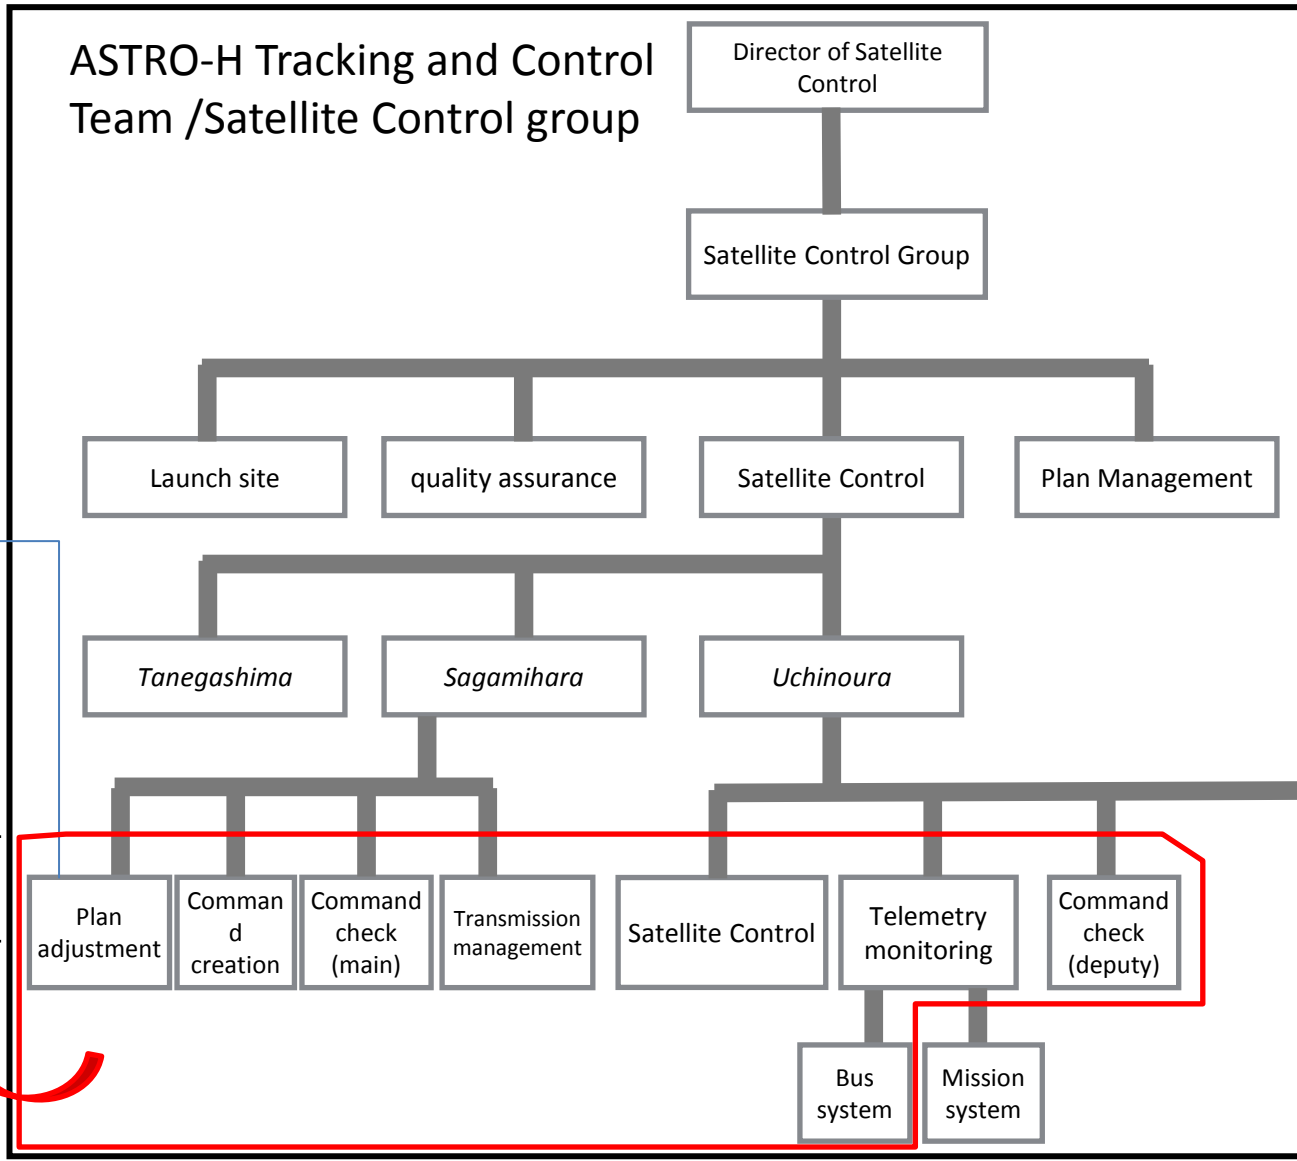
ASTRO-H Tracking and Control Team /Satellite Control group

Director of Satellite Control

Satellite Control Group

Launch site

quality assurance

Satellite Control

Plan Management

Tanegashima

Sagamihara

Uchinoura

Plan adjustment

Comman d creation

Command check (main)

Transmission management

Satellite Control

Telemetry monitoring

Command check (deputy)

Bus system

Mission system